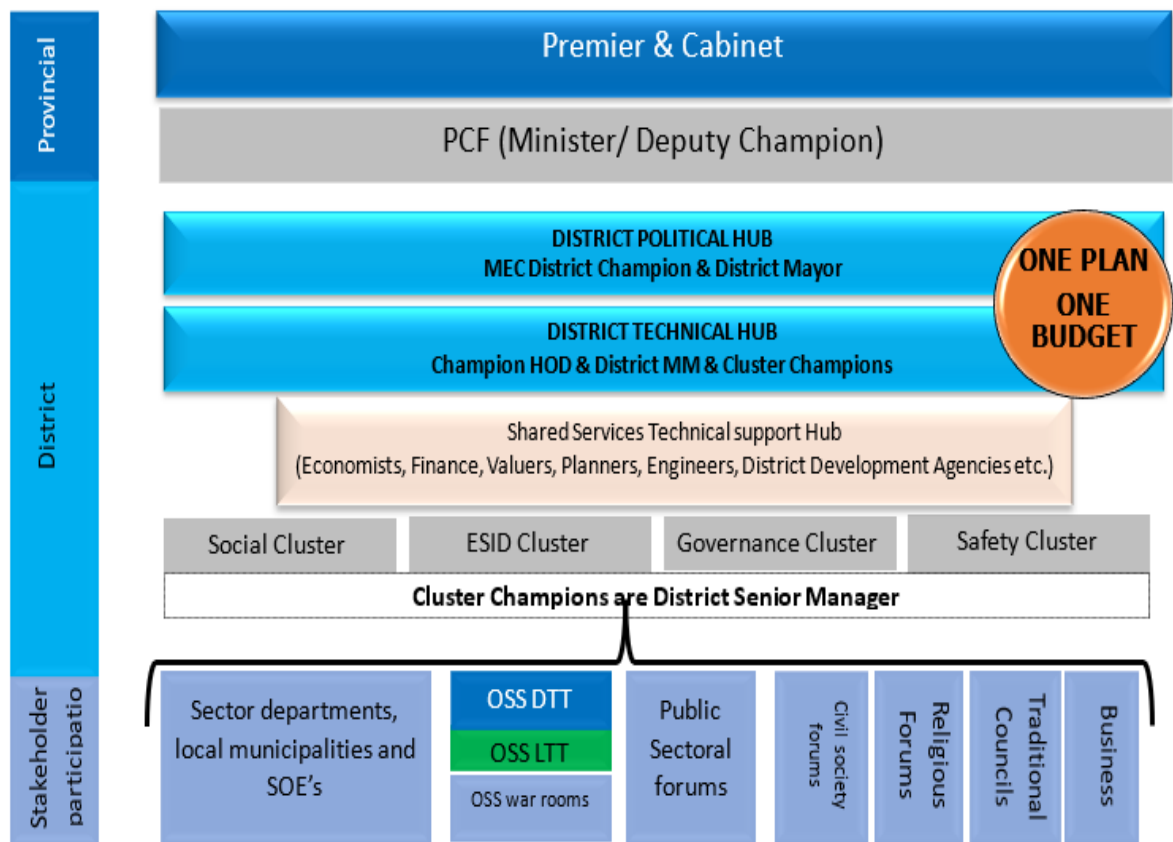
Provincial

District

Stakeholder participatio

Premier & Cabinet

PCF (Minister/ Deputy Champion)

DISTRICT POLITICAL HUB
MEC District Champion & District Mayor

DISTRICT TECHNICAL HUB
Champion HOD & District MM & Cluster Champions

ONE PLAN ONE BUDGET

Shared Services Technical support Hub
(Economists, Finance, Valuers, Planners, Engineers, District Development Agencies etc.)

Social Cluster

ESID Cluster

Governance Cluster

Safety Cluster

Cluster Champions are District Senior Manager

Sector departments, local municipalities and SOE's

OSS DTT

OSS LTT

OSS war rooms

Public Sectoral forums

Civil society forums

Religious Forums

Traditional Councils

Business